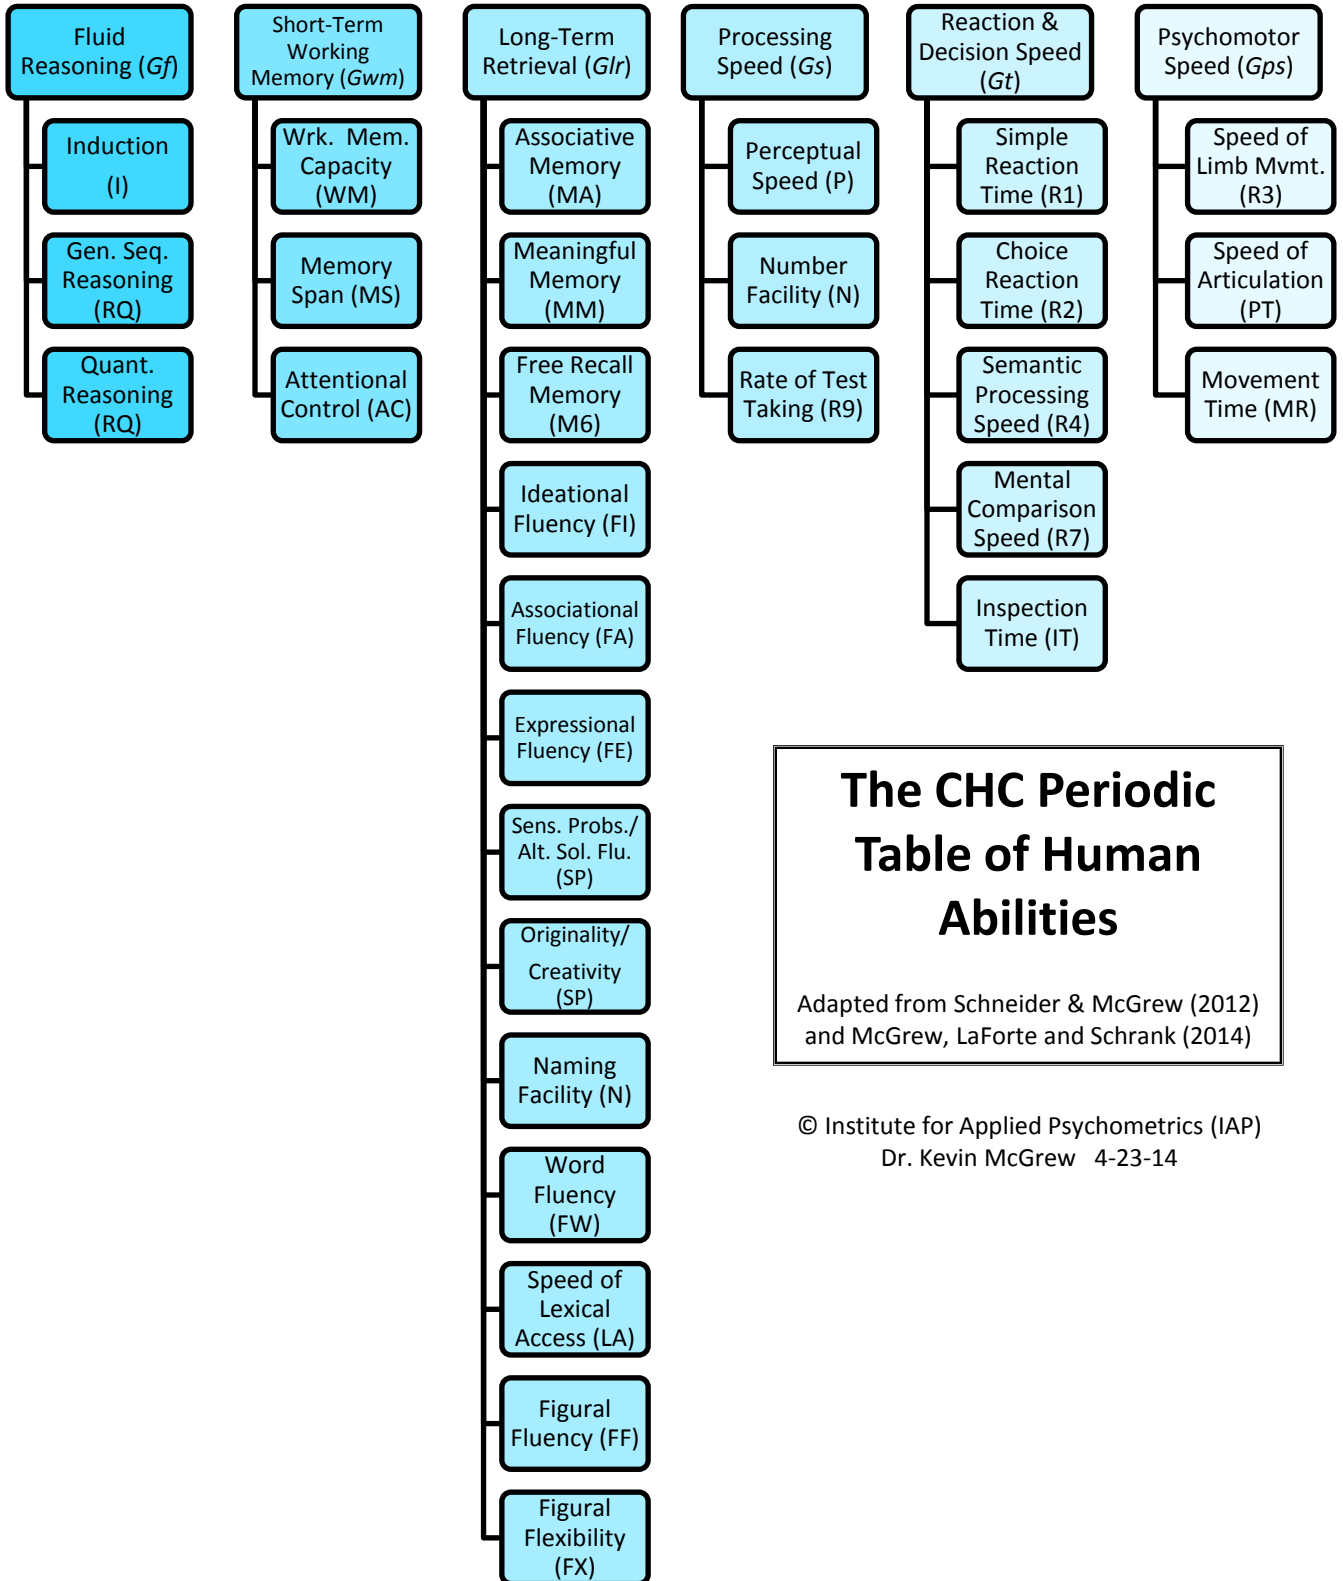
Fluid Reasoning (*Gf*)

Induction (I)

Gen. Seq. Reasoning (RQ)

Quant. Reasoning (RQ)

Short-Term Working Memory (*Gwm*)

Wrk. Mem. Capacity (WM)

Memory Span (MS)

Attentional Control (AC)

Long-Term Retrieval (*Glr*)

Associative Memory (MA)

Meaningful Memory (MM)

Free Recall Memory (M6)

Ideational Fluency (FI)

Associational Fluency (FA)

Expressional Fluency (FE)

Sens. Probs./ Alt. Sol. Flu. (SP)

Originality/ Creativity (SP)

Naming Facility (N)

Word Fluency (FW)

Speed of Lexical Access (LA)

Figural Fluency (FF)

Figural Flexibility (FX)

Processing Speed (*Gs*)

Perceptual Speed (P)

Number Facility (N)

Rate of Test Taking (R9)

Reaction & Decision Speed (*Gt*)

Simple Reaction Time (R1)

Choice Reaction Time (R2)

Semantic Processing Speed (R4)

Mental Comparison Speed (R7)

Inspection Time (IT)

Psychomotor Speed (*Gps*)

Speed of Limb Mvmt. (R3)

Speed of Articulation (PT)

Movement Time (MR)

The CHC Periodic Table of Human Abilities

Adapted from Schneider & McGrew (2012) and McGrew, LaForte and Schrank (2014)

© Institute for Applied Psychometrics (IAP)
Dr. Kevin McGrew 4-23-14